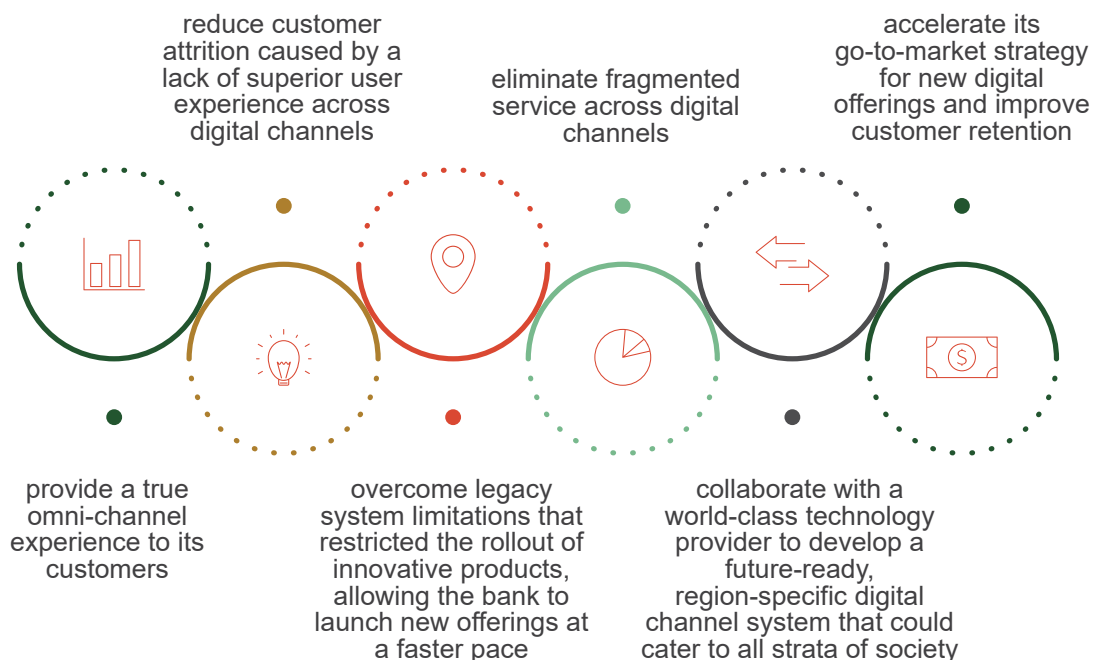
reduce customer attrition caused by a lack of superior user experience across digital channels

eliminate fragmented service across digital channels

accelerate its go-to-market strategy for new digital offerings and improve customer retention

provide a true omni-channel experience to its customers

overcome legacy system limitations that restricted the rollout of innovative products, allowing the bank to launch new offerings at a faster pace

collaborate with a world-class technology provider to develop a future-ready, region-specific digital channel system that could cater to all strata of society